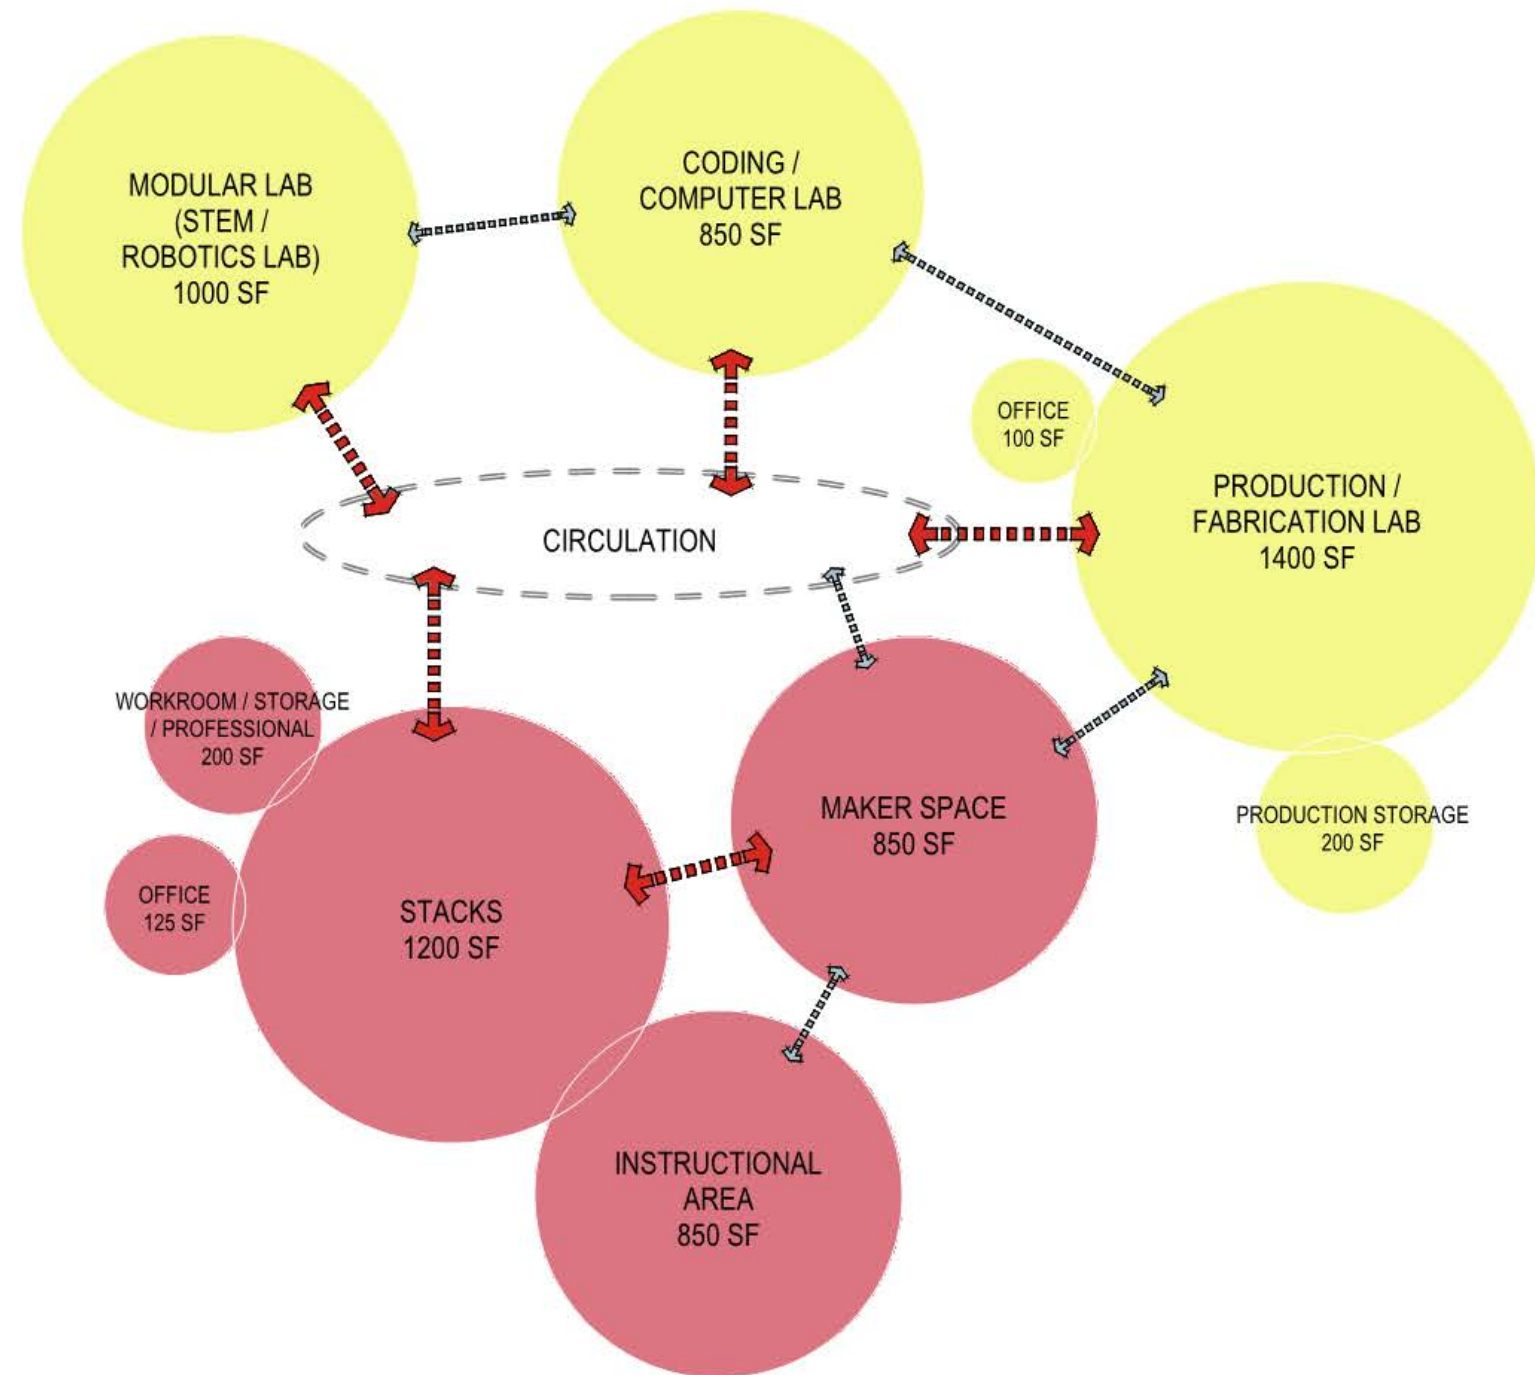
MODULAR LAB (STEM / ROBOTICS LAB) 1000 SF

CODING / COMPUTER LAB 850 SF

OFFICE 100 SF

PRODUCTION / FABRICATION LAB 1400 SF

CIRCULATION

WORKROOM / STORAGE / PROFESSIONAL 200 SF

OFFICE 125 SF

STACKS 1200 SF

MAKER SPACE 850 SF

PRODUCTION STORAGE 200 SF

INSTRUCTIONAL AREA 850 SF